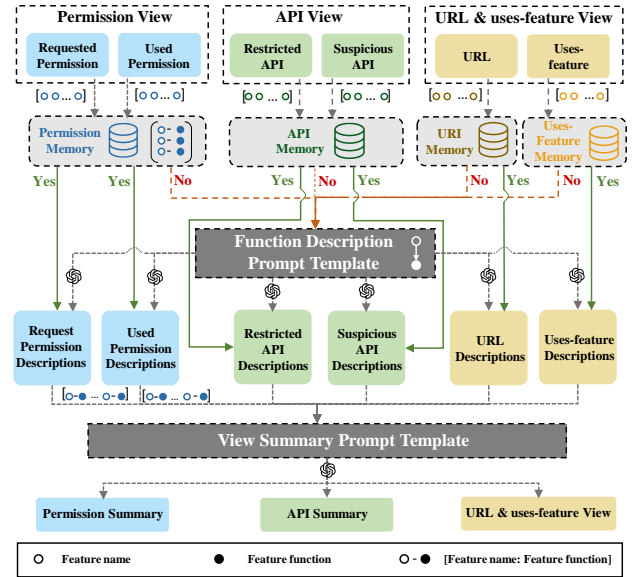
Permission View

Requested Permission

Used Permission

API View

Restricted API

Suspicious API

URL & uses-feature View

URL

Uses-feature

[○○ ... ○]

[○○ ... ○]

[○○ ... ○]

[○○ ... ○]

[○○ ... ○]

[○○ ... ○]

Permission Memory

API Memory

URI Memory

Uses-Feature Memory

Yes

Yes

No

Yes

No

Yes

No

Yes

No

Yes

Function Description Prompt Template

Request Permission Descriptions

Used Permission Descriptions

Restricted API Descriptions

Suspicious API Descriptions

URL Descriptions

Uses-feature Descriptions

[○-● ... ○-●]

[○-● ... ○-●]

View Summary Prompt Template

Permission Summary

API Summary

URL & uses-feature View

○ Feature name

● Feature function

○-● [Feature name: Feature function]